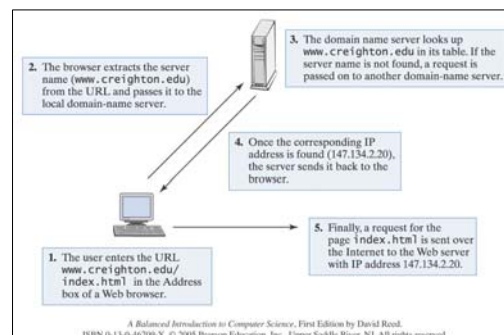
2. The browser extracts the server name (www.creighton.edu) from the URL and passes it to the local domain-name server.

3. The domain name server looks up www.creighton.edu in its table. If the server name is not found, a request is passed on to another domain-name server.

4. Once the corresponding IP address is found (147.134.2.20), the server sends it back to the browser.

1. The user enters the URL www.creighton.edu/index.html in the Address box of a Web browser.

5. Finally, a request for the page index.html is sent over the Internet to the Web server with IP address 147.134.2.20.

A Balanced Introduction to Computer Science, First Edition by David Reed.
ISBN 0-13-046709-X. © 2005 Pearson Education, Inc., Upper Saddle River, NJ. All rights reserved.